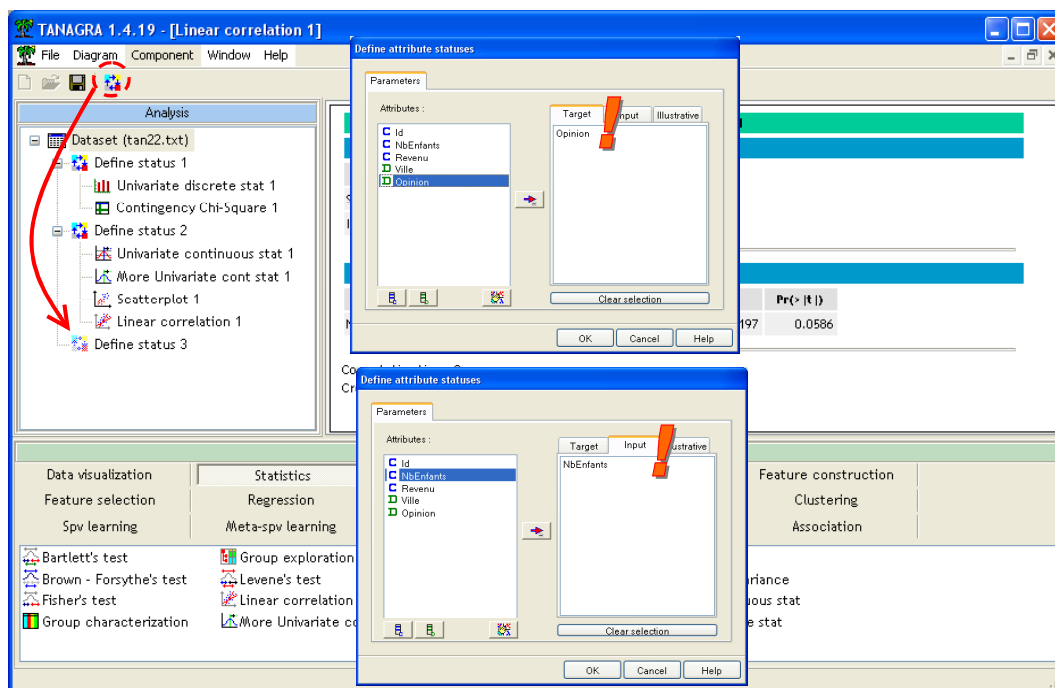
TANAGRA 1.4.19 - [Linear correlation 1]

File Diagram Component Window Help

Analysis

Dataset (tan22.txt)
Define status 1
Univariate discrete stat 1
Contingency Chi-Square 1
Define status 2
Univariate continuous stat 1
More Univariate cont stat 1
Scatterplot 1
Linear correlation 1
Define status 3

Define attribute statuses

Parameters

Attributes :

C Id
C NbEnfants
C Revenu
D Ville
D Opinion

Target Input Illustrative

Opinion

Clear selection

OK Cancel Help

Pr(> |t|)
197 0.0586

Define attribute statuses

Parameters

Attributes :

C Id
C NbEnfants
C Revenu
D Ville
D Opinion

Target Input Illustrative

NbEnfants

Clear selection

OK Cancel Help

Data visualization
Statistics
Feature construction
Feature selection
Regression
Clustering
Spv learning
Meta-spv learning
Association

Bartlett's test
Brown - Forsythe's test
Fisher's test
Group characterization
Group exploration
Levene's test
Linear correlation
More Univariate co
riance
uous stat
e stat